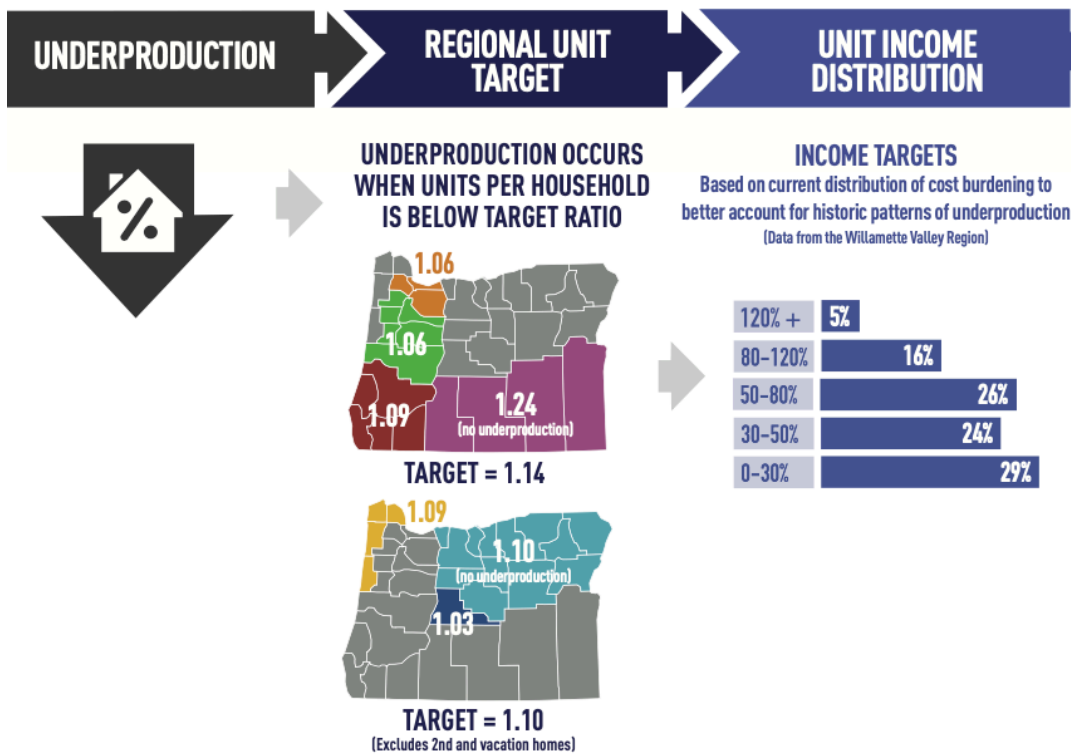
UNDERPRODUCTION

REGIONAL UNIT TARGET

UNIT INCOME DISTRIBUTION

%

UNDERPRODUCTION OCCURS WHEN UNITS PER HOUSEHOLD IS BELOW TARGET RATIO

1.06

1.06

1.09

1.24
(no underproduction)

TARGET = 1.14

1.09

1.10
(no underproduction)

1.03

TARGET = 1.10
(Excludes 2nd and vacation homes)

INCOME TARGETS
Based on current distribution of cost burdening to better account for historic patterns of underproduction
(Data from the Willamette Valley Region)

| 120% + | 5% |
|---|---|
| 80-120% | 16% |
| 50-80% | 26% |
| 30-50% | 24% |
| 0-30% | 29% |